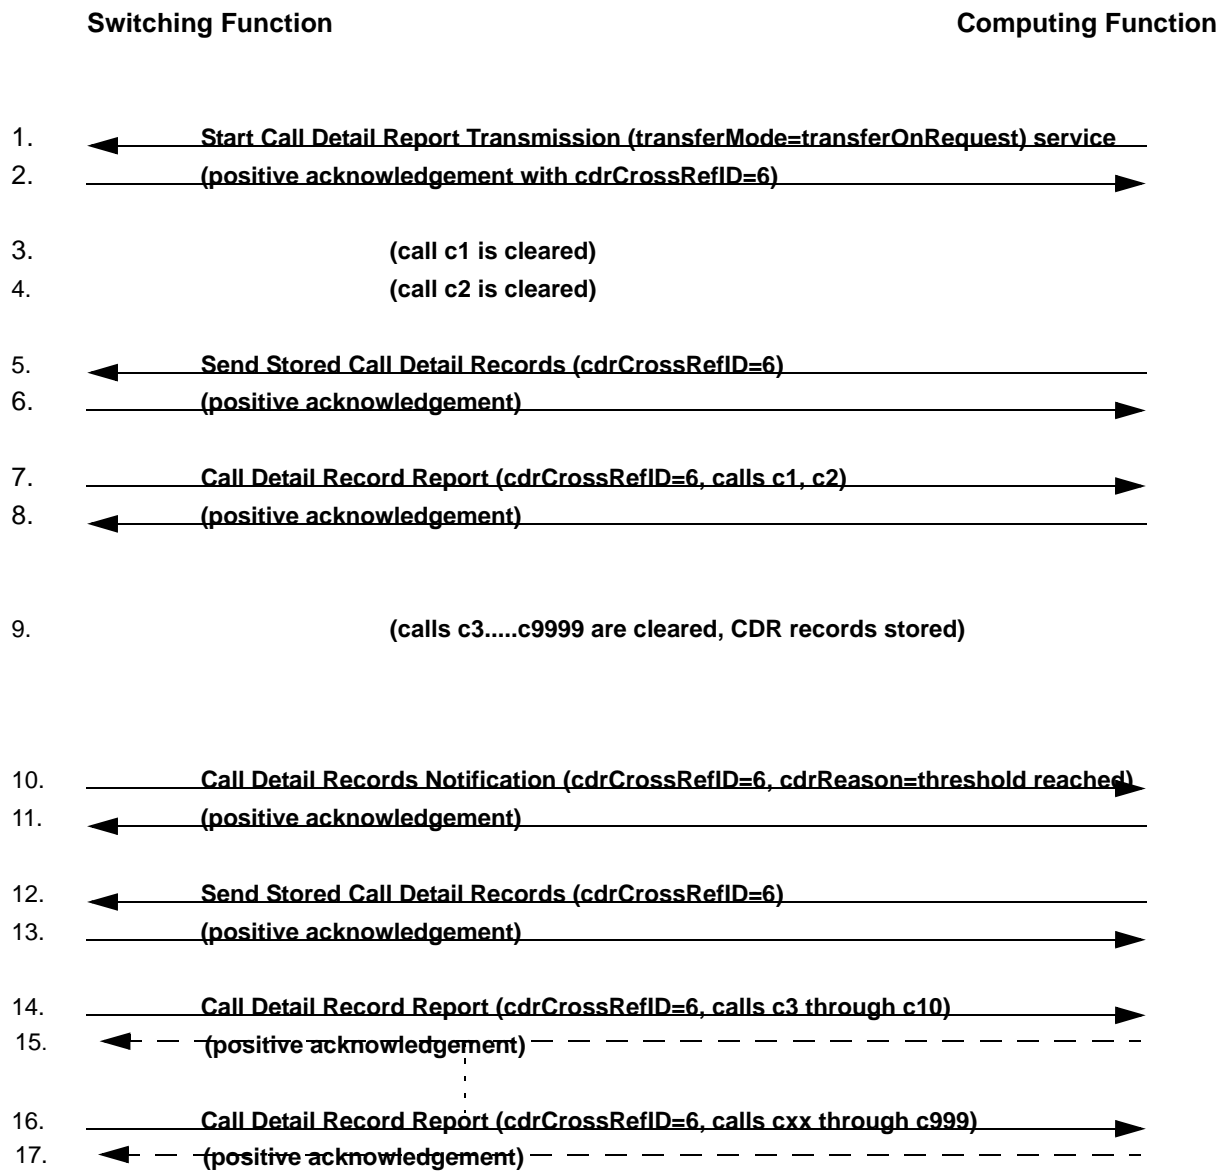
Switching Function

Computing Function

1. Start Call Detail Report Transmission (transferMode=transferOnRequest) service
2. (positive acknowledgement with cdrCrossRefID=6)

3. (call c1 is cleared)
4. (call c2 is cleared)

5. Send Stored Call Detail Records (cdrCrossRefID=6)
6. (positive acknowledgement)

7. Call Detail Record Report (cdrCrossRefID=6, calls c1, c2)
8. (positive acknowledgement)

9. (calls c3.....c9999 are cleared, CDR records stored)

10. Call Detail Records Notification (cdrCrossRefID=6, cdrReason=threshold reached)
11. (positive acknowledgement)

12. Send Stored Call Detail Records (cdrCrossRefID=6)
13. (positive acknowledgement)

14. Call Detail Record Report (cdrCrossRefID=6, calls c3 through c10)
15. (positive acknowledgement)

16. Call Detail Record Report (cdrCrossRefID=6, calls cxx through c999)
17. (positive acknowledgement)